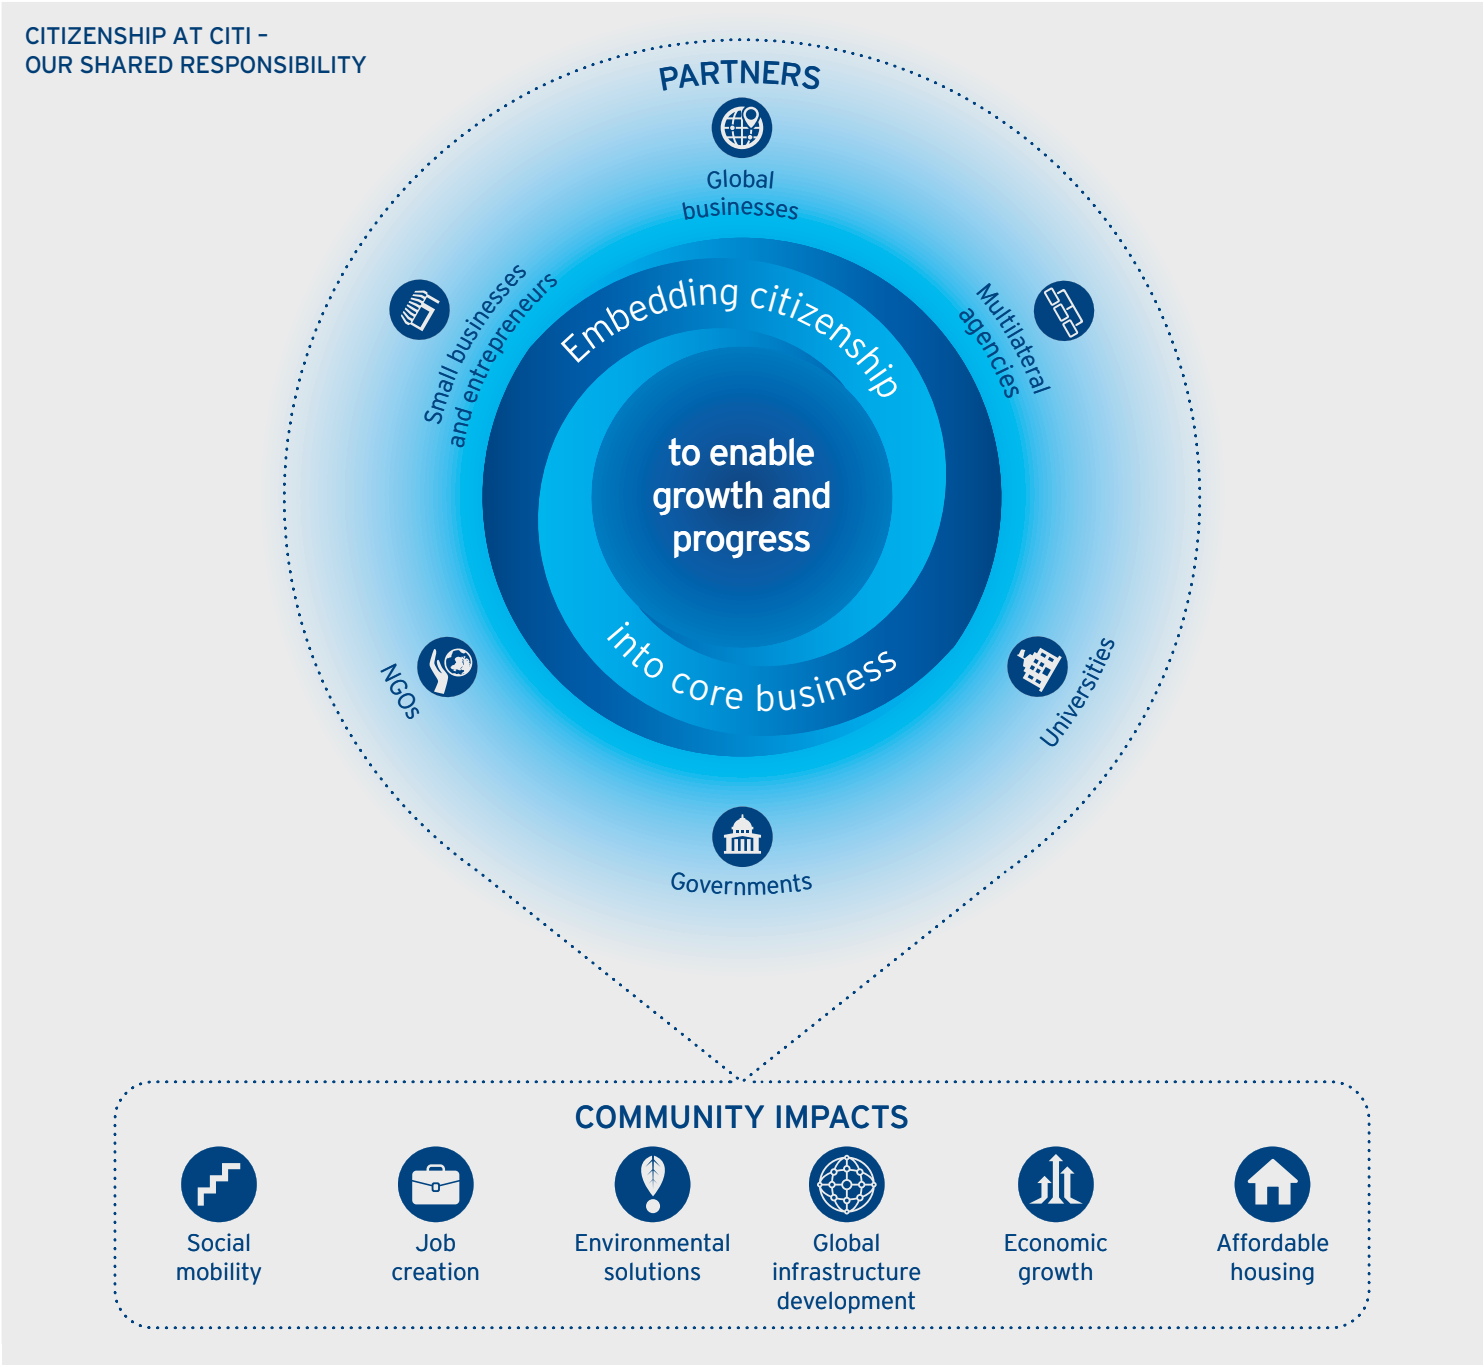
CITIZENSHIP AT CITI –
OUR SHARED RESPONSIBILITY

PARTNERS

Global businesses

Small businesses and entrepreneurs

Multilateral agencies

Embedding citizenship

to enable growth and progress

into core business

NGOs

Universities

Governments

COMMUNITY IMPACTS

Social mobility

Job creation

Environmental solutions

Global infrastructure development

Economic growth

Affordable housing